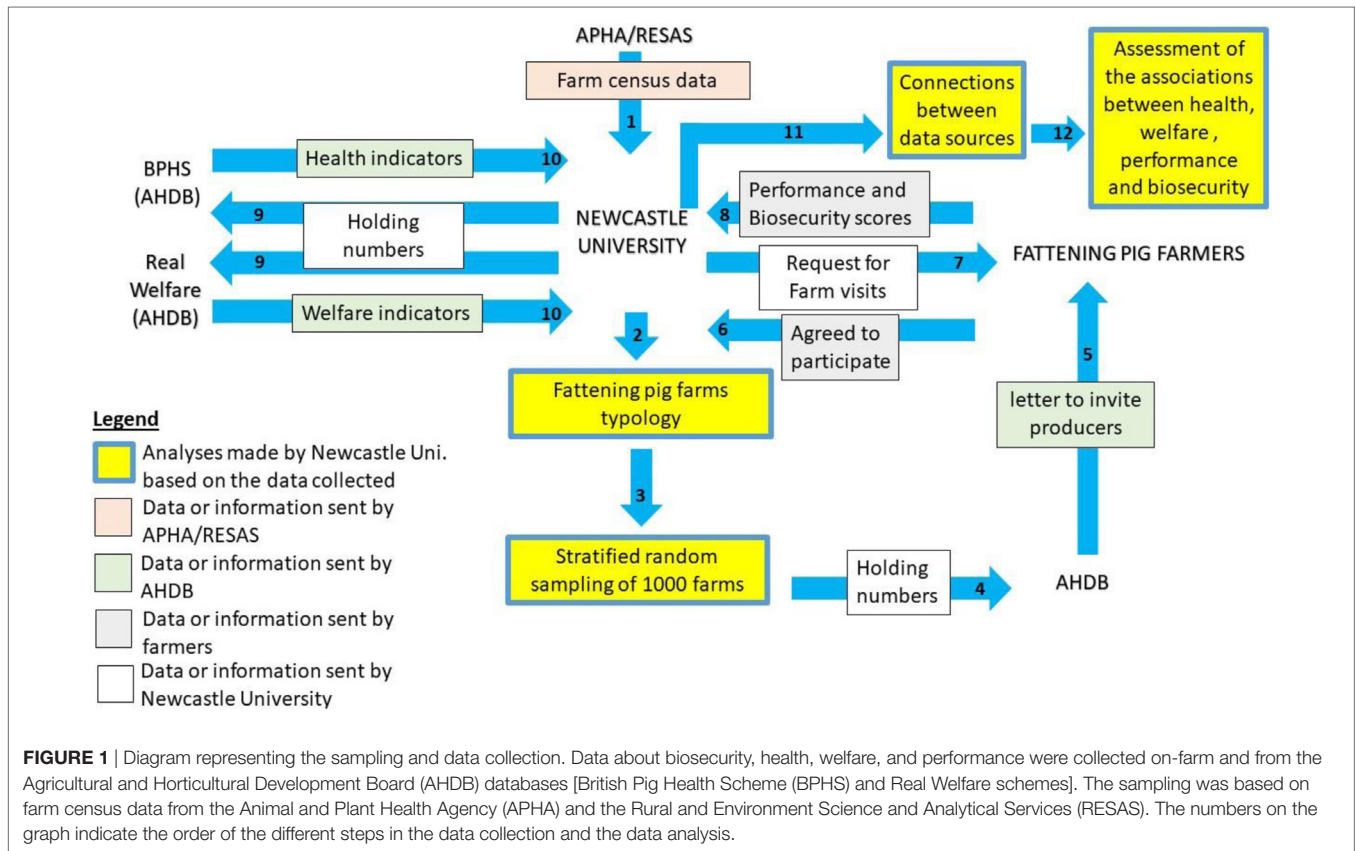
APHA/RESAS

Farm census data

1

11

Connections between data sources

12

Assessment of the associations between health, welfare , performance and biosecurity

BPHS (AHDB)

Health indicators

10

9

Holding numbers

NEWCASTLE UNIVERSITY

8

Performance and Biosecurity scores

Real Welfare (AHDB)

9

Request for Farm visits

7

FATTENING PIG FARMERS

Welfare indicators

10

2

6

Agreed to participate

5

Fattening pig farms typology

letter to invite producers

Legend

Analyses made by Newcastle Uni. based on the data collected

Data or information sent by APHA/RESAS

Data or information sent by AHDB

Data or information sent by farmers

Data or information sent by Newcastle University

3

Stratified random sampling of 1000 farms

Holding numbers

4

AHDB

FIGURE 1 | Diagram representing the sampling and data collection. Data about biosecurity, health, welfare, and performance were collected on-farm and from the Agricultural and Horticultural Development Board (AHDB) databases [British Pig Health Scheme (BPHS) and Real Welfare schemes]. The sampling was based on farm census data from the Animal and Plant Health Agency (APHA) and the Rural and Environment Science and Analytical Services (RESAS). The numbers on the graph indicate the order of the different steps in the data collection and the data analysis.